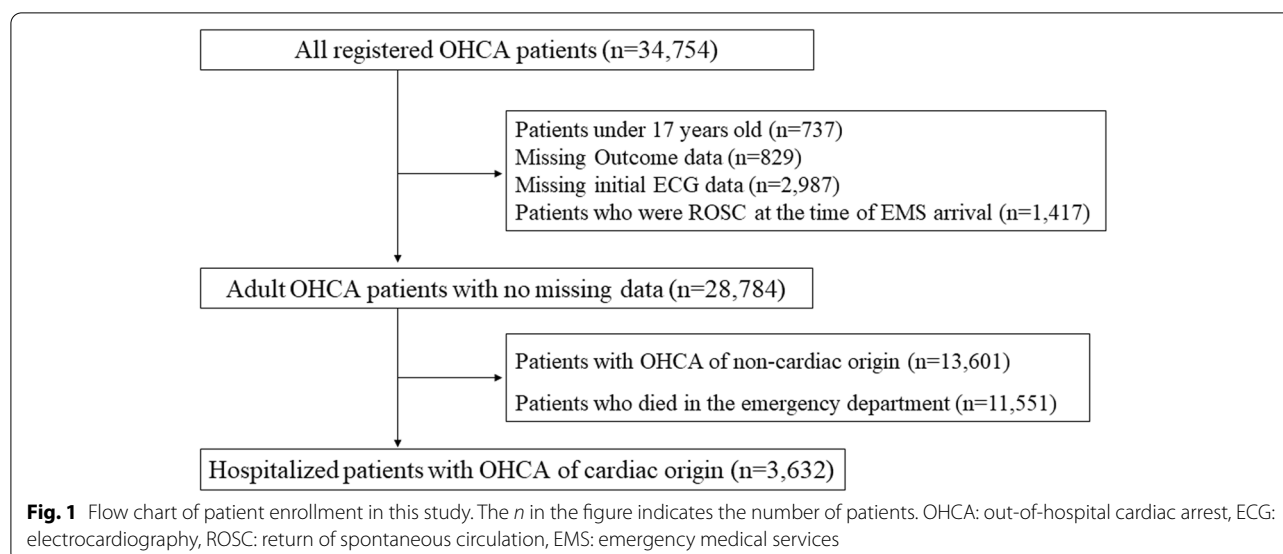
All registered OHCA patients (n=34,754)

Patients under 17 years old (n=737)
Missing Outcome data (n=829)
Missing initial ECG data (n=2,987)
Patients who were ROSC at the time of EMS arrival (n=1,417)

Adult OHCA patients with no missing data (n=28,784)

Patients with OHCA of non-cardiac origin (n=13,601)
Patients who died in the emergency department (n=11,551)

Hospitalized patients with OHCA of cardiac origin (n=3,632)

**Fig. 1** Flow chart of patient enrollment in this study. The *n* in the figure indicates the number of patients. OHCA: out-of-hospital cardiac arrest, ECG: electrocardiography, ROSC: return of spontaneous circulation, EMS: emergency medical services